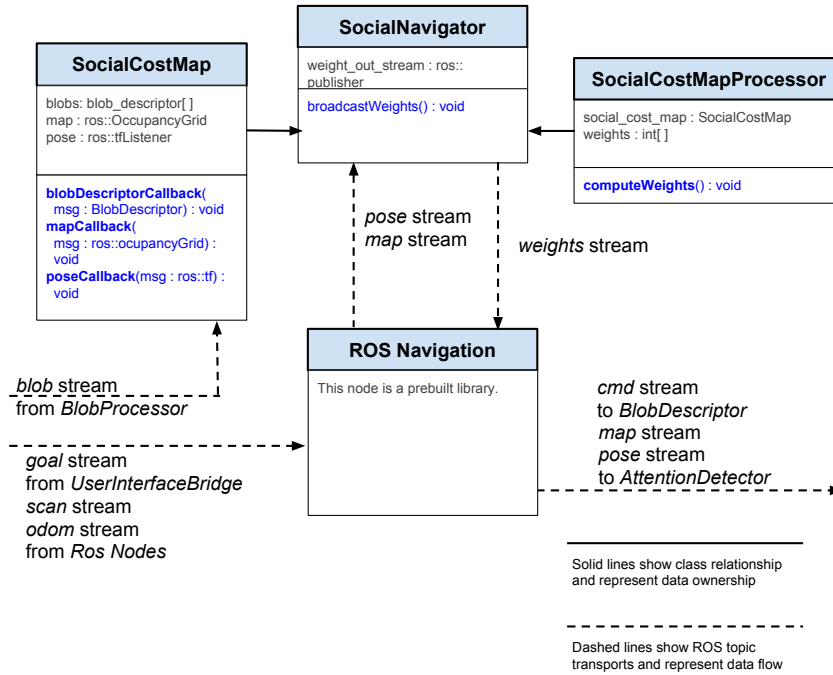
SocialNavigator

weight_out_stream : ros::publisher

broadcastWeights() : void

SocialCostMap

blobs: blob_descriptor[ ]
map : ros::OccupancyGrid
pose : ros::tfListener

blobDescriptorCallback( msg : BlobDescriptor) : void
mapCallback( msg : ros::ocupancyGrid) : void
poseCallback(msg : ros::tf) : void

SocialCostMapProcessor

social_cost_map : SocialCostMap
weights : int[ ]

computeWeights() : void

pose stream
map stream

weights stream

ROS Navigation

This node is a prebuilt library.

blob stream
from BlobProcessor

goal stream
from UserInterfaceBridge
scan stream
odom stream
from Ros Nodes

cmd stream
to BlobDescriptor
map stream
pose stream
to AttentionDetector

Solid lines show class relationship and represent data ownership

Dashed lines show ROS topic transports and represent data flow